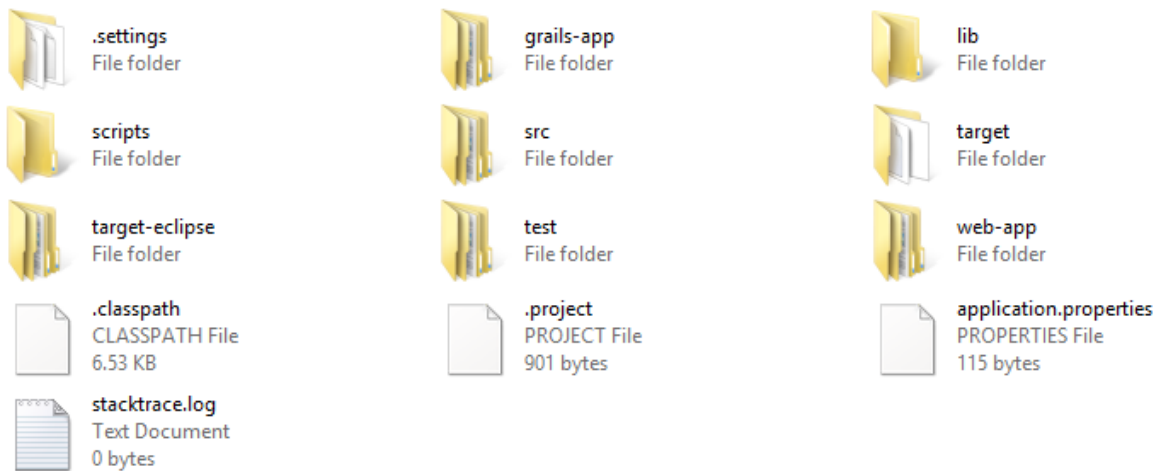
.settings
File folder

grails-app
File folder

lib
File folder

scripts
File folder

src
File folder

target
File folder

target-eclipse
File folder

test
File folder

web-app
File folder

.classpath
CLASSPATH File
6.53 KB

.project
PROJECT File
901 bytes

application.properties
PROPERTIES File
115 bytes

stacktrace.log
Text Document
0 bytes